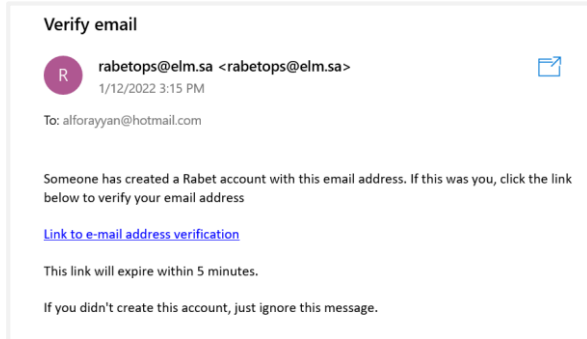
Verify email

R

rabetops@elm.sa <rabetops@elm.sa>
1/12/2022 3:15 PM

To: alforayyan@hotmail.com

Someone has created a Rabet account with this email address. If this was you, click the link below to verify your email address

Link to e-mail address verification

This link will expire within 5 minutes.

If you didn't create this account, just ignore this message.